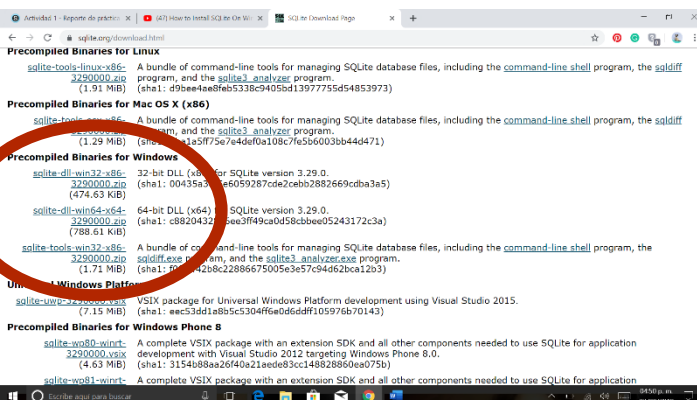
Actividad 1 - Reporte de práctica | (47) How to install SQLite On Wi | SQLite Download Page | +

sqlite.org/download.html

Precompiled Binaries for Linux

sqlite-tools-linux-x86-3290000.zip (1.91 MiB) A bundle of command-line tools for managing SQLite database files, including the command-line shell program, the sqldiff program, and the sqlite3_analyzer program. (sha1: d9bee4ae8feb5338c9405bd13977755d54853973)

Precompiled Binaries for Mac OS X (x86)

sqlite-tools-osx-x86-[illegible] (1.29 MiB) A bundle of command-line tools for managing SQLite database files, including the command-line shell program, the sqldiff program, and the sqlite3_analyzer program. (sha1: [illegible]a1a5ff75e7e4def0a108e7fe5b6003bb44d471)

Precompiled Binaries for Windows

sqlite-dll-win32-x86-3290000.zip (474.63 KiB) 32-bit DLL (x8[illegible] for SQLite version 3.29.0. (sha1: 00435a3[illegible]e6059287cde2cebb2882669cdba3a5)

sqlite-dll-win64-x64-3290000.zip (788.61 KiB) 64-bit DLL (x64) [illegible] SQLite version 3.29.0. (sha1: c882043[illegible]ee3ff49ca0d58cbbee05243172c3a)

sqlite-tools-win32-x86-3290000.zip (1.71 MiB) A bundle of command-line tools for managing SQLite database files, including the command-line shell program, the sqldiff.exe program, and the sqlite3_analyzer.exe program. (sha1: f0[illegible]42b8c22886675005e3e57c94d62bca12b3)

U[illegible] Windows Platfor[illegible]

sqlite-uwp-3290000.vsix (7.15 MiB) VSIX package for Universal Windows Platform development using Visual Studio 2015. (sha1: eec53dd1a8b5c5304ff6e0d6ddff105976b70143)

Precompiled Binaries for Windows Phone 8

sqlite-wp80-winrt-3290000.vsix (4.63 MiB) A complete VSIX package with an extension SDK and all other components needed to use SQLite for application development with Visual Studio 2012 targeting Windows Phone 8.0. (sha1: 3154b88aa26f40a21aede83cc148828860ea075b)

sqlite-wp81-winrt-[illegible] A complete VSIX package with an extension SDK and all other components needed to use SQLite for application

Escribe aquí para buscar

04:50 p. m.